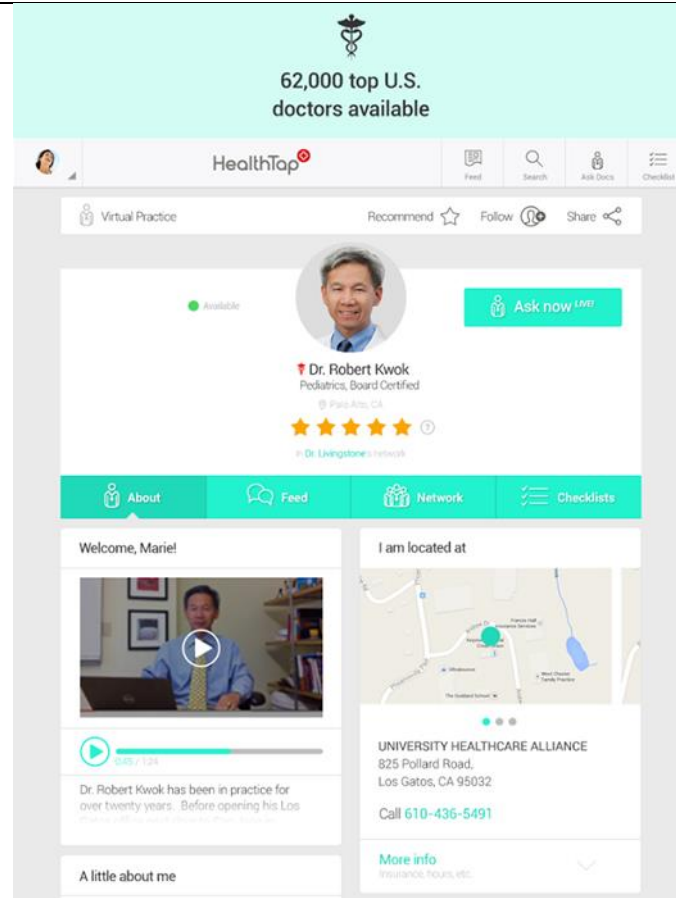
62,000 top U.S. doctors available

HealthTap

Feed Search Ask Docs Checklist

Virtual Practice Recommend Follow Share

Available

Ask now LIVE!

Dr. Robert Kwok
Pediatrics, Board Certified
Palo Alto, CA

in Dr. Livingstone's network

About Feed Network Checklists

Welcome, Marie!

0:45 / 1:24

Dr. Robert Kwok has been in practice for over twenty years. Before opening his Los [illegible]

A little about me

I am located at

UNIVERSITY HEALTHCARE ALLIANCE
825 Pollard Road,
Los Gatos, CA 95032

Call 610-436-5491

More info
Insurance, hours, etc.